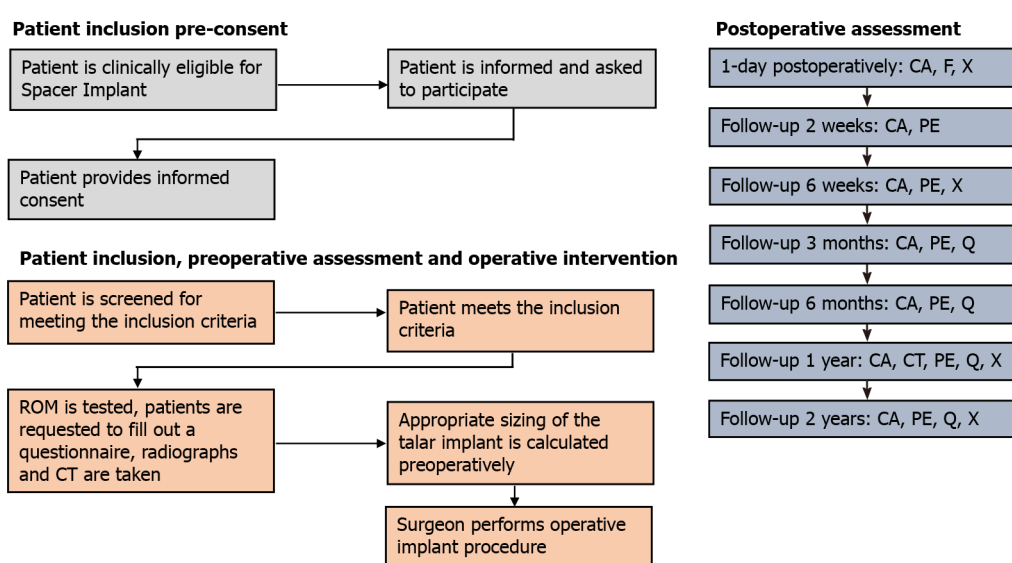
Patient inclusion pre-consent

Patient is clinically eligible for Spacer Implant

Patient is informed and asked to participate

Patient provides informed consent

Patient inclusion, preoperative assessment and operative intervention

Patient is screened for meeting the inclusion criteria

Patient meets the inclusion criteria

ROM is tested, patients are requested to fill out a questionnaire, radiographs and CT are taken

Appropriate sizing of the talar implant is calculated preoperatively

Surgeon performs operative implant procedure

Postoperative assessment

1-day postoperatively: CA, F, X

Follow-up 2 weeks: CA, PE

Follow-up 6 weeks: CA, PE, X

Follow-up 3 months: CA, PE, Q

Follow-up 6 months: CA, PE, Q

Follow-up 1 year: CA, CT, PE, Q, X

Follow-up 2 years: CA, PE, Q, X